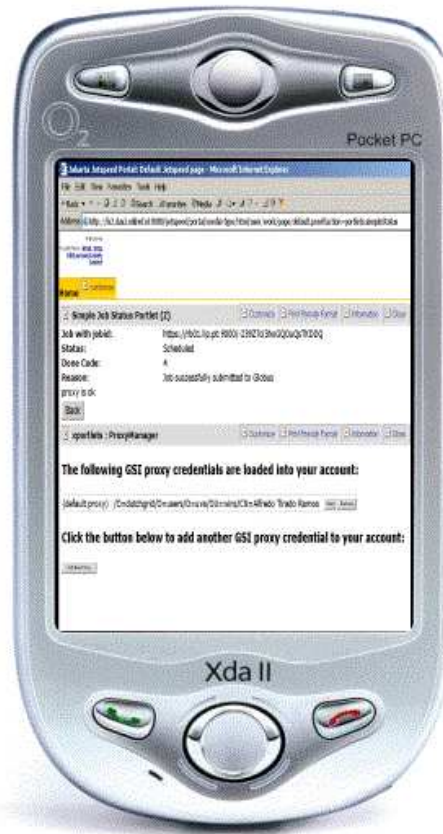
$O_2$

Pocket PC

Jakarta Jetspeed Portal: Default Jetspeed page - Microsoft Internet Explorer

File Edit View Favorites Tools Help

Address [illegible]

Home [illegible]

Simple Job Status Portlet (2)

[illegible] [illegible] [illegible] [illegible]

Job with jobid: https://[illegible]
Status: Scheduled
Done Code: 4
Reason: Job successfully submitted to Globus
proxy is ok

Back

xportlets : ProxyManager

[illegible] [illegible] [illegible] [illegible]

The following GSI proxy credentials are loaded into your account:

(default proxy) /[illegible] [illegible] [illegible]

Click the button below to add another GSI proxy credential to your account:

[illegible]

Xda II